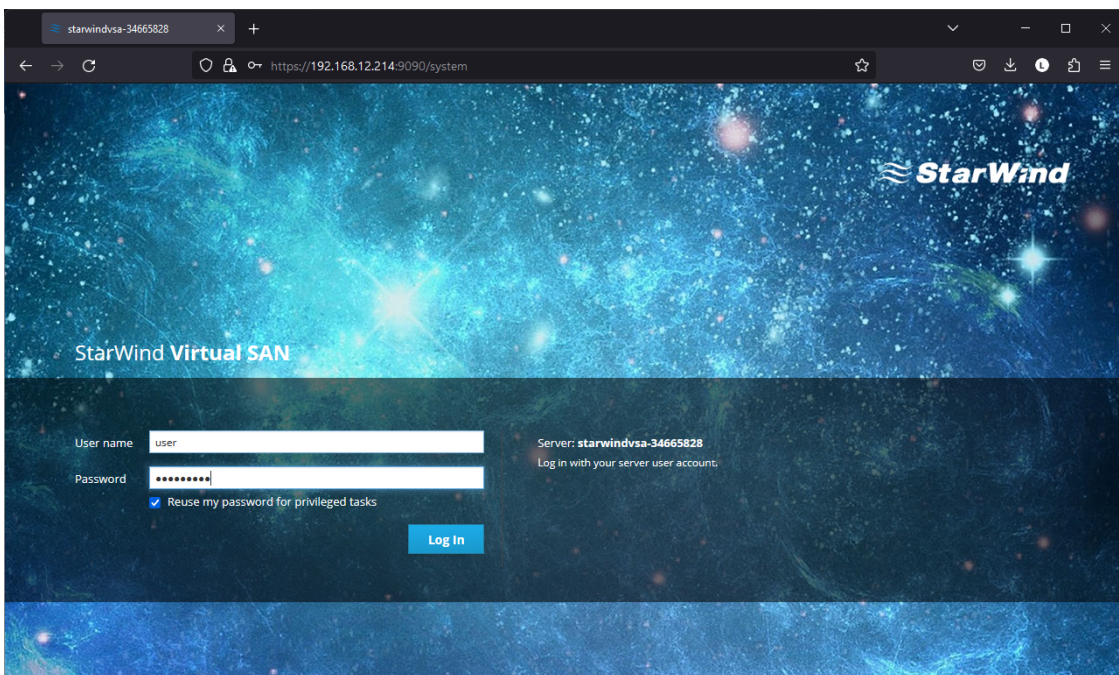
starwindvsa-34665828

https://192.168.12.214:9090/system

StarWind

StarWind Virtual SAN

User name
user
Password
•••••••••
Reuse my password for privileged tasks
Log In

Server: starwindvsa-34665828
Log in with your server user account.